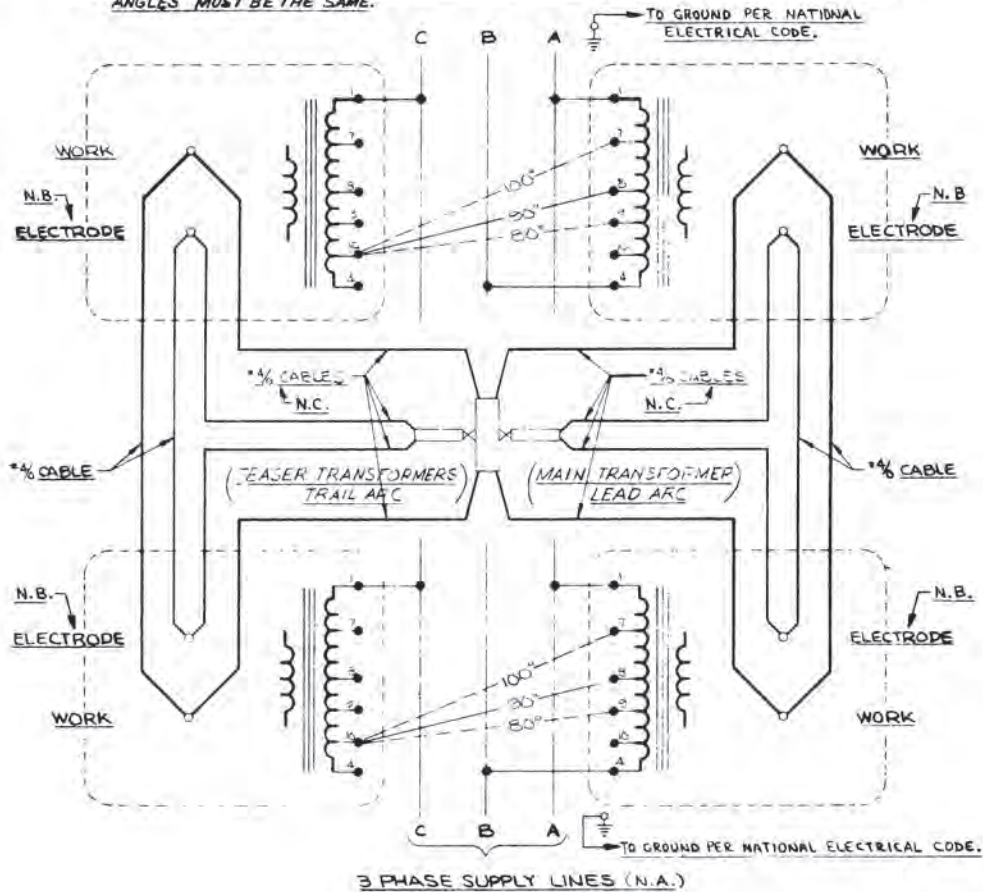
ANGLES MUST BE THE SAME.

C B A

TO GROUND PER NATIONAL ELECTRICAL CODE.

WORK

N.B.

ELECTRODE

WORK

N.B

ELECTRODE

7
8
5
6
4

100°
90°
80°

7
8
9
6
4

*4/0 CABLES
N.C.

*4/0 CABLES
N.C.

*4/0 CABLE

*4/0 CABLE

(TEASER TRANSFORMERS TRAIL ARC)

(MAIN TRANSFORMER LEAD ARC)

N.B.

ELECTRODE

WORK

N.B.

ELECTRODE

WORK

7
8
9
6
4

100°
90°
80°

7
8
9
10
4

C B A

TO GROUND PER NATIONAL ELECTRICAL CODE.

3 PHASE SUPPLY LINES (N.A.)